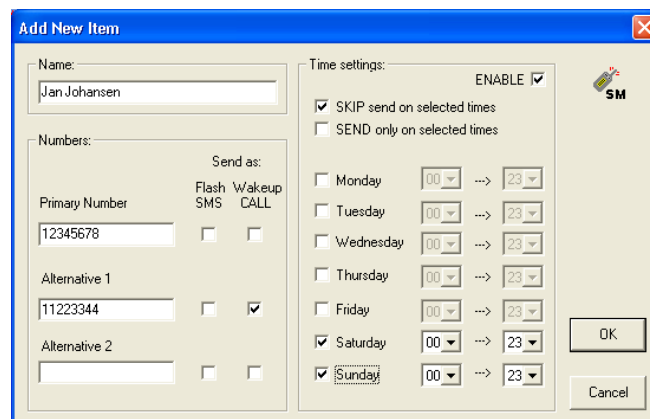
Add New Item

Name:
Jan Johansen

Numbers:
Send as:
Primary Number
Flash SMS
Wakeup CALL
12345678
Alternative 1
11223344
Alternative 2

Time settings:
ENABLE
SKIP send on selected times
SEND only on selected times

Monday 00 --> 23
Tuesday 00 --> 23
Wednesday 00 --> 23
Thursday 00 --> 23
Friday 00 --> 23
Saturday 00 --> 23
Sunday 00 --> 23

SM

OK
Cancel